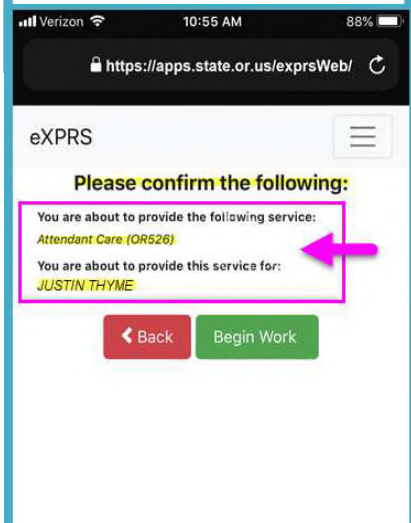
Verizon 10:55 AM 88%

https://apps.state.or.us/exprsWeb/

eXPRS

Please confirm the following:

You are about to provide the following service:
Attendant Care (OR526)

You are about to provide this service for:
JUSTIN THYME

Back Begin Work